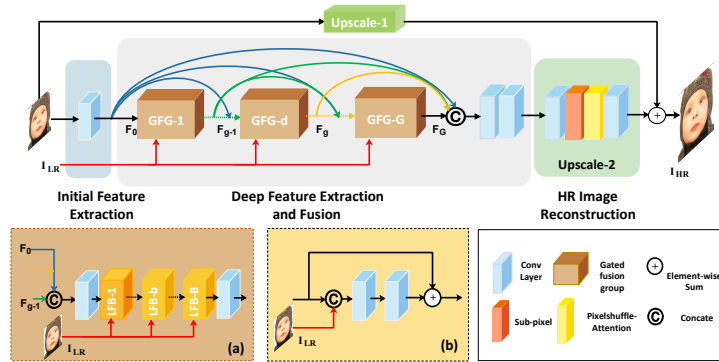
Upscale-1

$F_0$

GFG-1

$F_{g-1}$

GFG-d

$F_g$

GFG-G

$F_G$

C

+

Upscale-2

$I_{LR}$

$I_{HR}$

Initial Feature Extraction

Deep Feature Extraction and Fusion

HR Image Reconstruction

$F_0$

$F_{g-1}$

C

LFB-1

LFB-b

LFB-B

$I_{LR}$

(a)

C

+

$I_{LR}$

(b)

Conv Layer

Gated fusion group

Element-wise Sum

Sub-pixel

Pixelshuffle-Attention

C

Concate